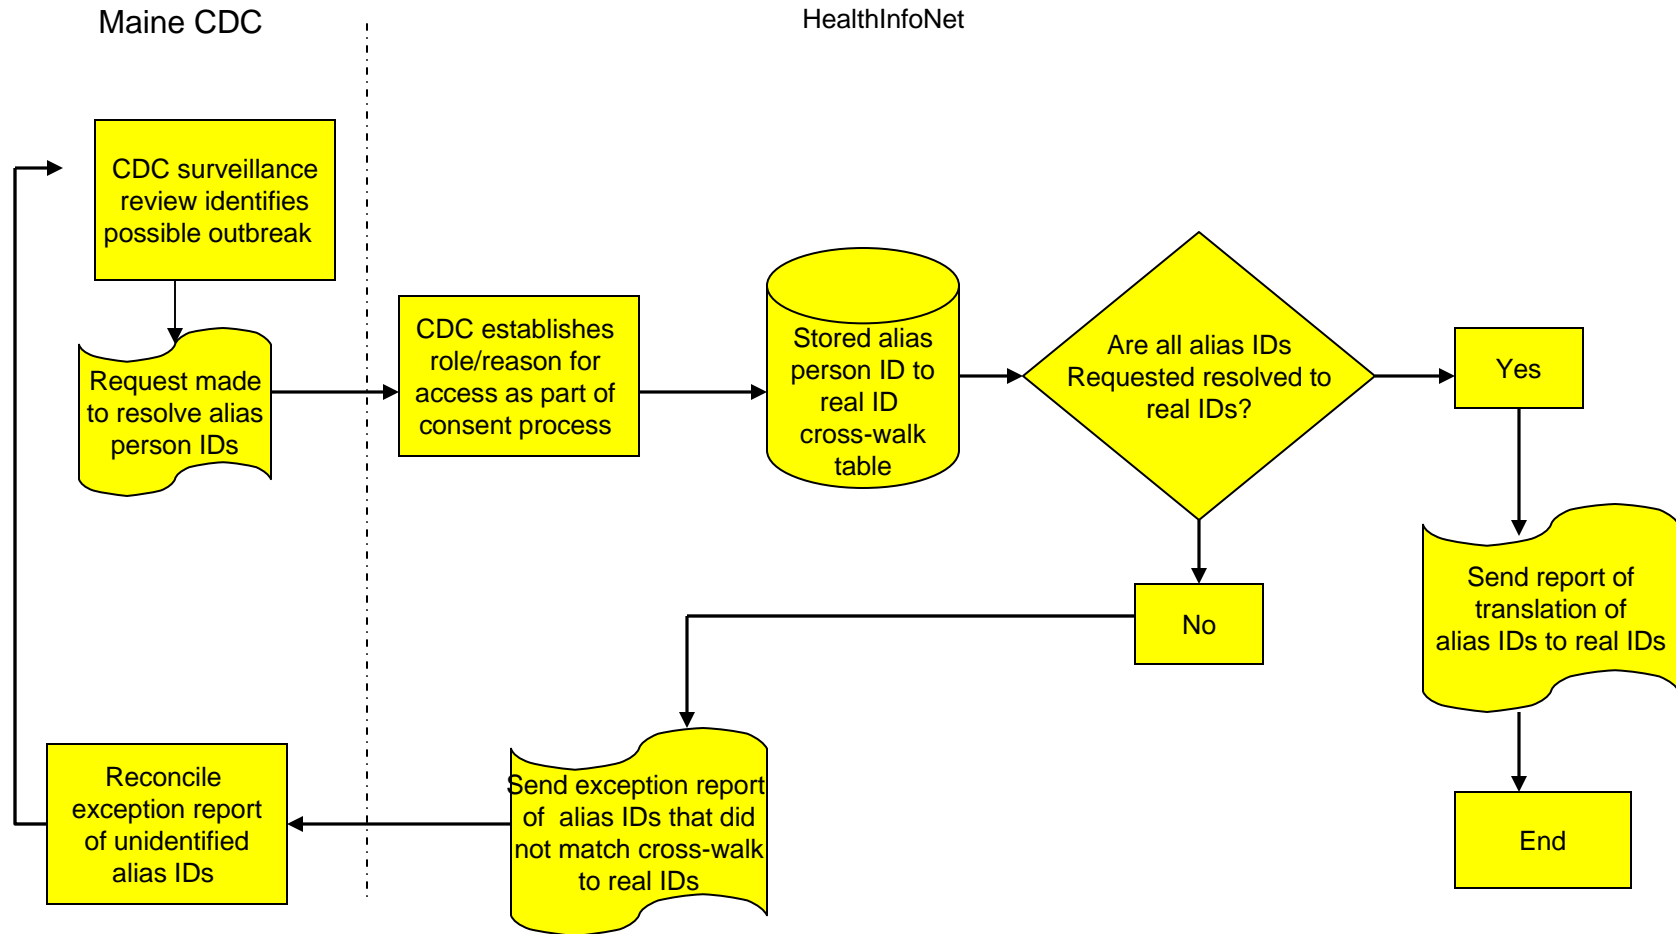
Maine CDC

HealthInfoNet

CDC surveillance review identifies possible outbreak

Request made to resolve alias person IDs

CDC establishes role/reason for access as part of consent process

Stored alias person ID to real ID cross-walk table

Are all alias IDs Requested resolved to real IDs?

Yes

Send report of translation of alias IDs to real IDs

End

No

Send exception report of alias IDs that did not match cross-walk to real IDs

Reconcile exception report of unidentified alias IDs